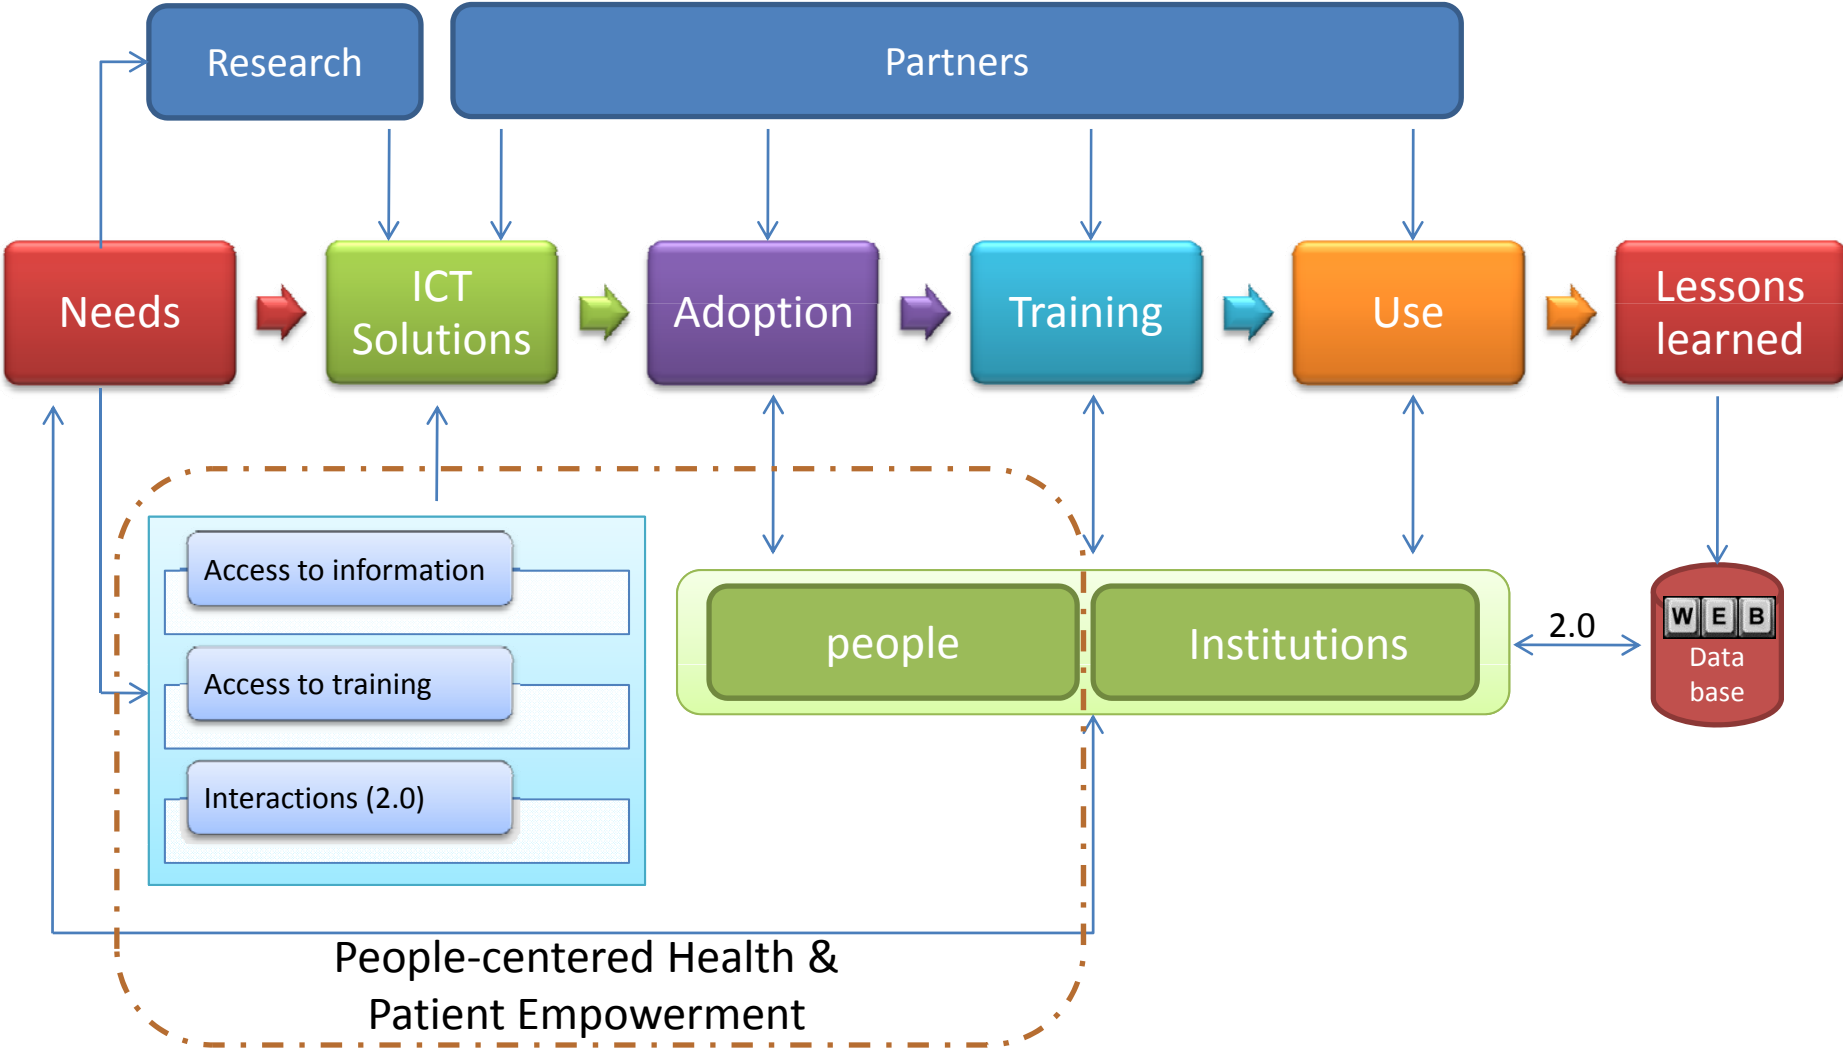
Research

Partners

Needs

ICT Solutions

Adoption

Training

Use

Lessons learned

Access to information

Access to training

Interactions (2.0)

people

Institutions

2.0

WEB

Data base

People-centered Health & Patient Empowerment